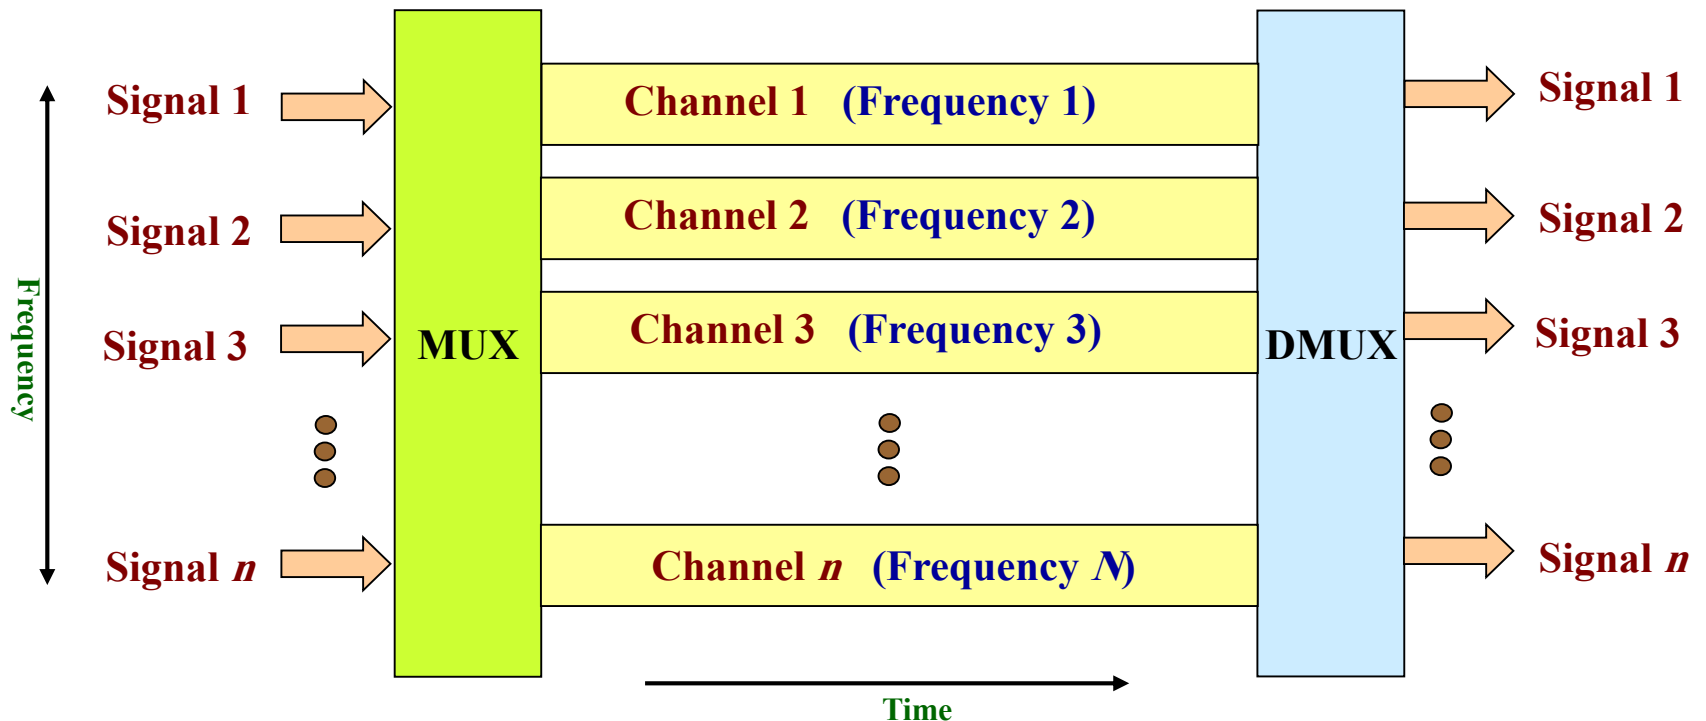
Signal 1
Signal 2
Signal 3
Signal $n$

Frequency

MUX

Channel 1 (Frequency 1)
Channel 2 (Frequency 2)
Channel 3 (Frequency 3)
Channel $n$ (Frequency $N$)

DMUX

Signal 1
Signal 2
Signal 3
Signal $n$

Time